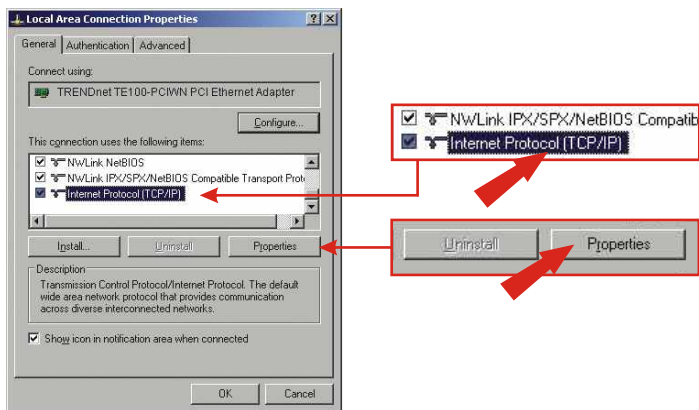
Local Area Connection Properties

?

X

General

Authentication

Advanced

Connect using:

TRENDnet TE100-PCIWN PCI Ethernet Adapter

Configure...

This connection uses the following items:

NWLink NetBIOS

NWLink IPX/SPX/NetBIOS Compatible Transport Prot

Internet Protocol (TCP/IP)

Install...

Uninstall

Properties

Description

Transmission Control Protocol/Internet Protocol. The default wide area network protocol that provides communication across diverse interconnected networks.

Show icon in notification area when connected

OK

Cancel

NWLink IPX/SPX/NetBIOS Compatib

Internet Protocol (TCP/IP)

Uninstall

Properties